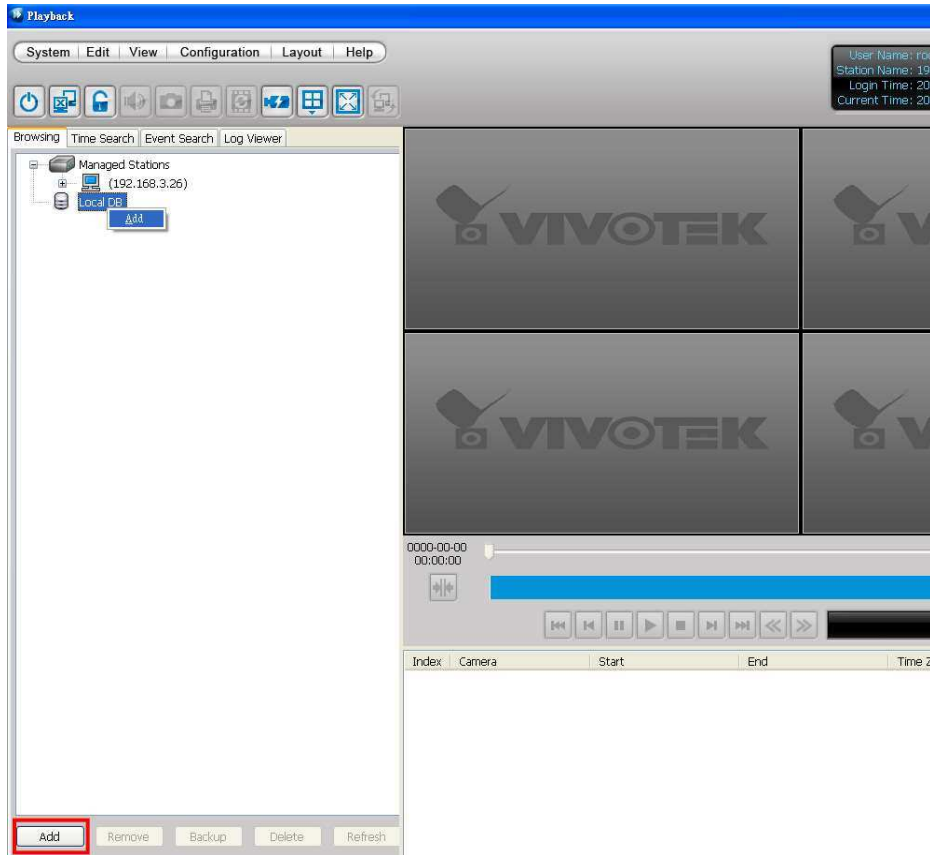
Playback

System | Edit | View | Configuration | Layout | Help

User Name: ro
Station Name: 19
Login Time: 20
Current Time: 20

Browsing | Time Search | Event Search | Log Viewer

Managed Stations
(192.168.3.26)
Local DB
Add

VIVOTEK
V
VIVOTEK
V

0000-00-00
00:00:00

| Index | Camera | Start | End | Time Z |
|---|---|---|---|---|

Add | Remove | Backup | Delete | Refresh